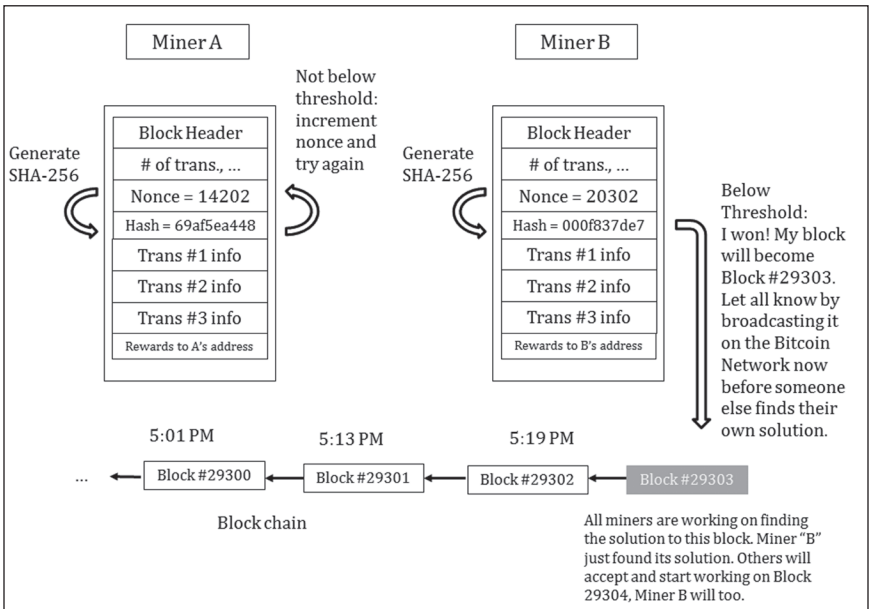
Miner A

Miner B

Not below threshold: increment nonce and try again

Generate SHA-256

Block Header
# of trans., ...
Nonce = 14202
Hash = 69af5ea448
Trans #1 info
Trans #2 info
Trans #3 info
Rewards to A's address

Generate SHA-256

Block Header
# of trans., ...
Nonce = 20302
Hash = 000f837de7
Trans #1 info
Trans #2 info
Trans #3 info
Rewards to B's address

Below Threshold: I won! My block will become Block #29303. Let all know by broadcasting it on the Bitcoin Network now before someone else finds their own solution.

5:01 PM

5:13 PM

5:19 PM

... Block #29300 Block #29301 Block #29302 Block #29303

Block chain

All miners are working on finding the solution to this block. Miner "B" just found its solution. Others will accept and start working on Block 29304, Miner B will too.